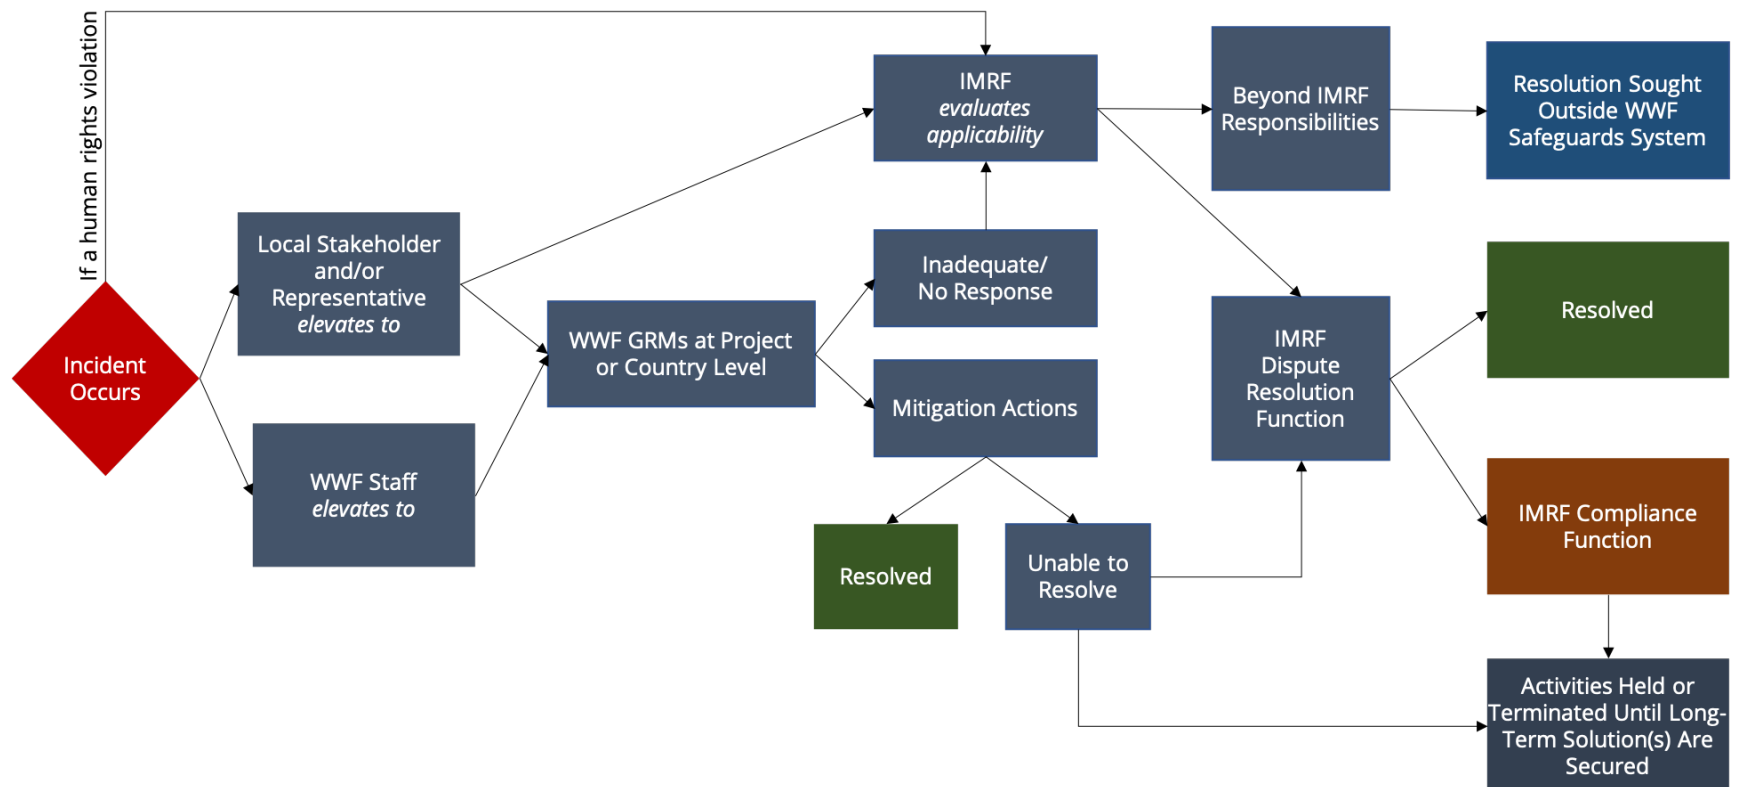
If a human rights violation

Incident Occurs

Local Stakeholder and/or Representative *elevates to*

WWF Staff *elevates to*

WWF GRMs at Project or Country Level

IMRF *evaluates applicability*

Inadequate/ No Response

Mitigation Actions

Resolved

Unable to Resolve

Beyond IMRF Responsibilities

Resolution Sought Outside WWF Safeguards System

IMRF Dispute Resolution Function

Resolved

IMRF Compliance Function

Activities Held or Terminated Until Long-Term Solution(s) Are Secured